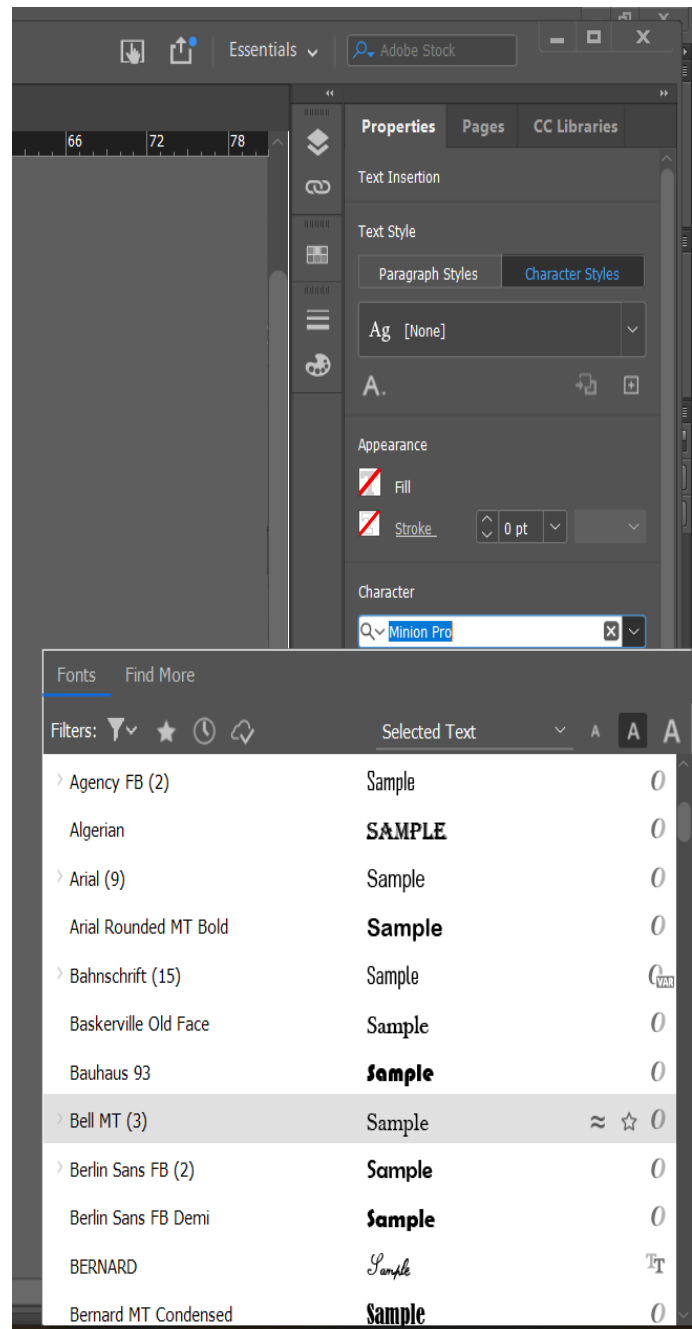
Essentials

Adobe Stock

66 72 78

Properties Pages CC Libraries

Text Insertion

Text Style

Paragraph Styles Character Styles

Ag [None]

A.

Appearance

Fill

Stroke 0 pt

Character

Minion Pro

Fonts Find More

Filters:

Selected Text

A A A

| | | |
|---|---|---|
| Agency FB (2) | Sample | O |
| Algerian | SAMPLE | O |
| Arial (9) | Sample | O |
| Arial Rounded MT Bold | Sample | O |
| Bahnschrift (15) | Sample | O VAR |
| Baskerville Old Face | Sample | O |
| Bauhaus 93 | Sample | O |
| Bell MT (3) | Sample | ≈ ☆ O |
| Berlin Sans FB (2) | Sample | O |
| Berlin Sans FB Demi | Sample | O |
| BERNARD | Sample | TT |
| Bernard MT Condensed | Sample | O |